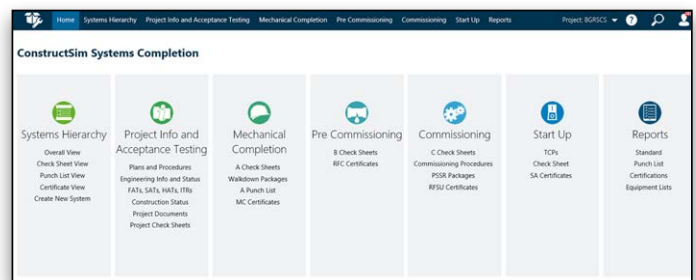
Home Systems Hierarchy Project Info and Acceptance Testing Mechanical Completion Pre Commissioning Commissioning Start Up Reports Project: BGRSCS

ConstructSim Systems Completion

Systems Hierarchy
Overall View
Check Sheet View
Punch List View
Certificate View
Create New System

Project Info and Acceptance Testing
Plans and Procedures
Engineering Info and Status
FATs, SATs, HATs, ITRs
Construction Status
Project Documents
Project Check Sheets

Mechanical Completion
A Check Sheets
Walkdown Packages
A Punch List
MC Certificates

Pre Commissioning
B Check Sheets
RFC Certificates

Commissioning
C Check Sheets
Commissioning Procedures
PSSR Packages
RFSU Certificates

Start Up
TCPs
Check Sheet
SA Certificates

Reports
Standard
Punch List
Certifications
Equipment Lists